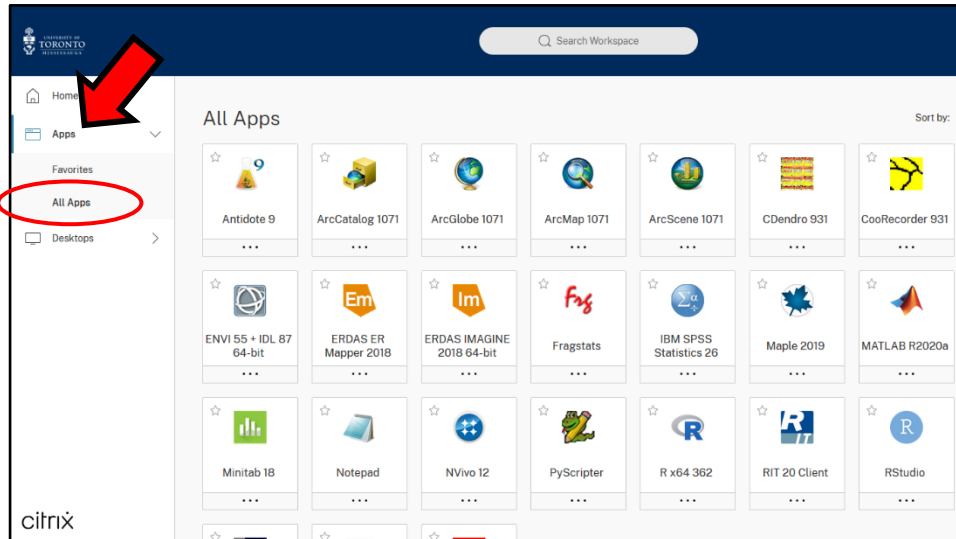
UNIVERSITY OF TORONTO MISSISSAUGA

Search Workspace

Home

Apps

Favorites

All Apps

Desktops

citrix

All Apps

Sort by:

Antidote 9
...

ArcCatalog 1071
...

ArcGlobe 1071
...

ArcMap 1071
...

ArcScene 1071
...

CDendro 931
...

CooRecorder 931
...

ENVI 55 + IDL 87 64-bit
...

ERDAS ER Mapper 2018
...

ERDAS IMAGINE 2018 64-bit
...

Fragstats
...

IBM SPSS Statistics 26
...

Maple 2019
...

MATLAB R2020a
...

Minitab 18
...

Notepad
...

NVivo 12
...

PyScripter
...

R x64 362
...

RIT 20 Client
...

RStudio
...